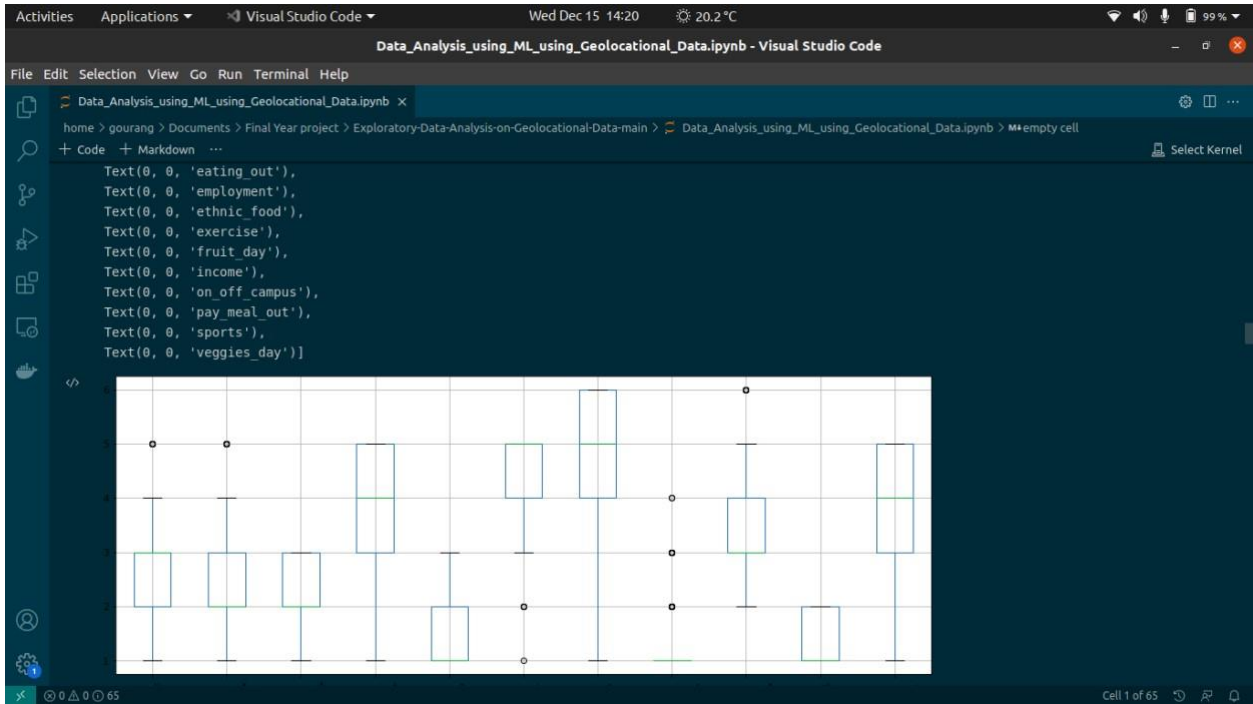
Activities Applications ▾ Visual Studio Code ▾ Wed Dec 15 14:20 20.2 °C 99 %

Data_Analysis_using_ML_using_Geolocational_Data.ipynb - Visual Studio Code

File Edit Selection View Go Run Terminal Help

Data_Analysis_using_ML_using_Geolocational_Data.ipynb ×

home > gourang > Documents > Final Year project > Exploratory-Data-Analysis-on-Geolocational-Data-main > Data_Analysis_using_ML_using_Geolocational_Data.ipynb > M↓ empty cell

+ Code + Markdown ···

Select Kernel

Text(0, 0, 'eating_out'),
Text(0, 0, 'employment'),
Text(0, 0, 'ethnic_food'),
Text(0, 0, 'exercise'),
Text(0, 0, 'fruit_day'),
Text(0, 0, 'income'),
Text(0, 0, 'on_off_campus'),
Text(0, 0, 'pay_meal_out'),
Text(0, 0, 'sports'),
Text(0, 0, 'veggies_day')]

6
5
4
3
2
1

⊗ 0 ⚠ 0 ⓘ 65

Cell 1 of 65